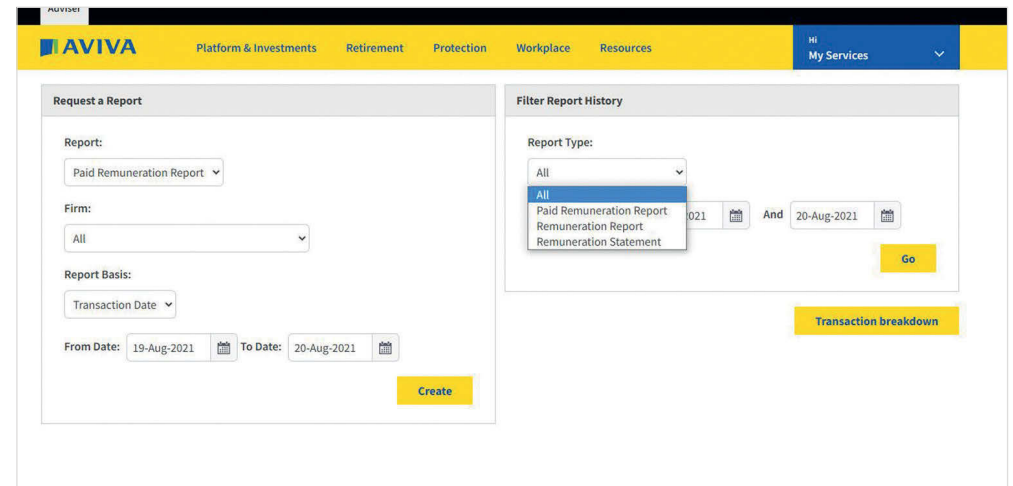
Adviser

AVIVA Platform & Investments Retirement Protection Workplace Resources

Hi
My Services

Request a Report

Report:
Paid Remuneration Report

Firm:
All

Report Basis:
Transaction Date

From Date: 19-Aug-2021 To Date: 20-Aug-2021

Create

Filter Report History

Report Type:
All

All
Paid Remuneration Report
Remuneration Report
Remuneration Statement

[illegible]021 And 20-Aug-2021

Go

Transaction breakdown